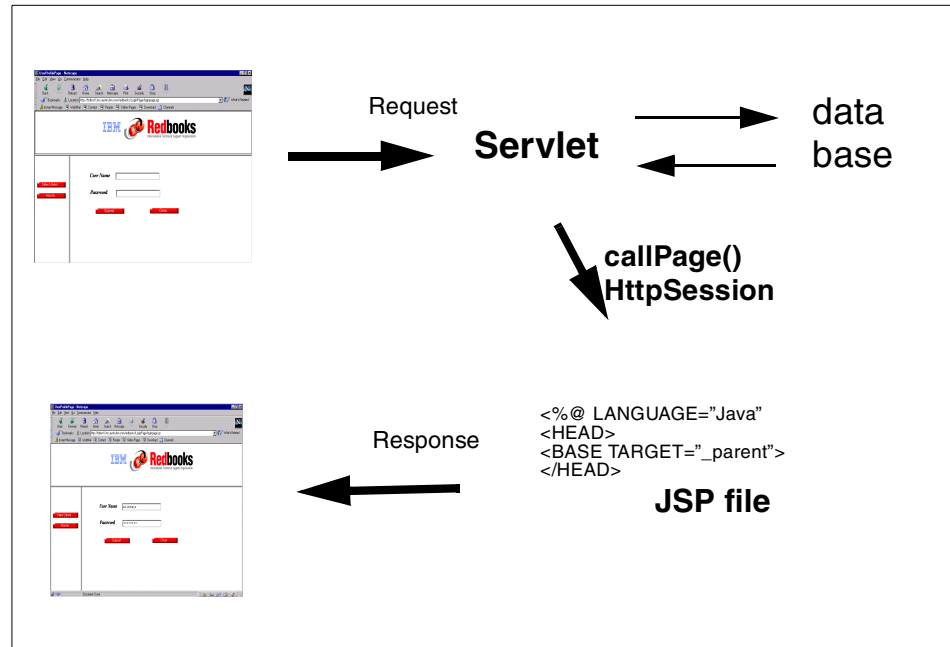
IBM Redbooks

User Name

Password

Request

Servlet

data base

callPage()
HttpSession

IBM Redbooks

User Name

Password

Response

<%@ LANGUAGE="Java"
<HEAD>
<BASE TARGET="_parent">
</HEAD>

JSP file